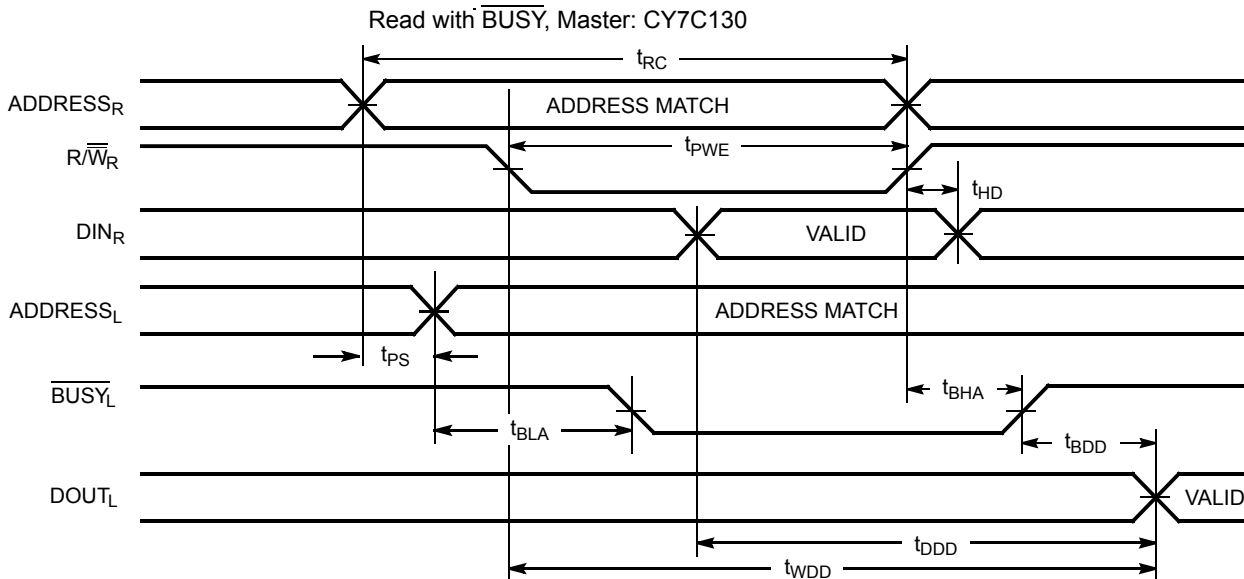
Read with $\overline{\text{BUSY}}$, Master: CY7C130

$t_{RC}$

$\text{ADDRESS}_R$

ADDRESS MATCH

$R/\overline{W}_R$

$t_{PWE}$

$t_{HD}$

$\text{DIN}_R$

VALID

$\text{ADDRESS}_L$

ADDRESS MATCH

$t_{PS}$

$\overline{\text{BUSY}}_L$

$t_{BHA}$

$t_{BLA}$

$t_{BDD}$

$\text{DOUT}_L$

VALID

$t_{DDD}$

$t_{WDD}$